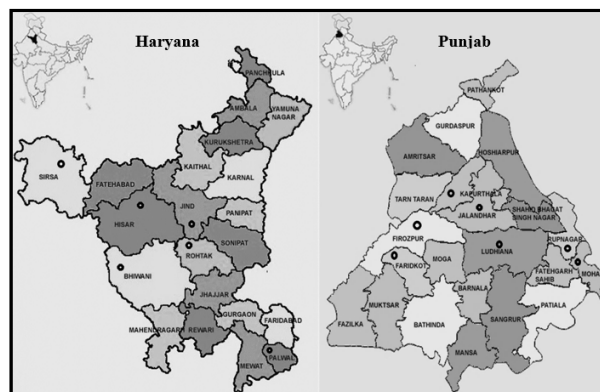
Haryana

PANCHKULA
AMBALA
YAMUNA NAGAR
KURUKSHETRA
KAITHAL
KARNAL
SIRSA
FATEHABAD
JIND
PANIPAT
HISAR
SONIPAT
ROHTAK
BHIWANI
JHAJJAR
GURGAON
FARIDABAD
MAHENDRAGARH
REWARI
PALWAL
MEWAT

Punjab

PATHANKOT
GURDASPUR
AMRITSAR
HOSHIARPUR
TARN TARAN
KAPURTHALA
JALANDHAR
SHAHID BHAGAT SINGH NAGAR
FIROZPUR
RUPNAGAR
FARIDKOT
MOGA
LUDHIANA
FATEHGARH SAHIB
MOHA
MUKTSAR
BARNALA
PATIALA
FAZILKA
BATHINDA
SANGRUR
MANSA